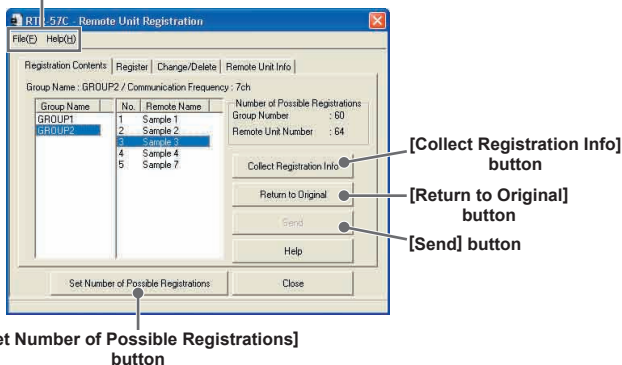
RTR-57C - Remote Unit Registration

File(F) Help(H)

Registration Contents | Register | Change/Delete | Remote Unit Info

Group Name : GROUP2 / Communication Frequency : 7ch

| Group Name |
|---|
| GROUP1 |
| GROUP2 |

| No. | Remote Name |
|---|---|
| 1 | Sample 1 |
| 2 | Sample 2 |
| 3 | Sample 3 |
| 4 | Sample 4 |
| 5 | Sample 7 |

Number of Possible Registrations
Group Number : 60
Remote Unit Number : 64

Collect Registration Info

Return to Original

Send

Help

Set Number of Possible Registrations

Close

[Collect Registration Info] button

[Return to Original] button

[Send] button

[Set Number of Possible Registrations] button